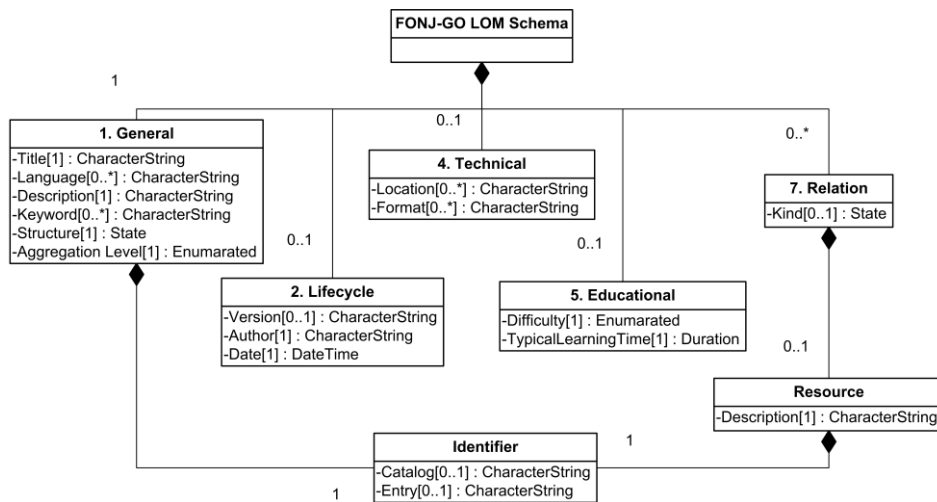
FONJ-GO LOM Schema

1

1. General
-Title[1] : CharacterString
-Language[0..*] : CharacterString
-Description[1] : CharacterString
-Keyword[0..*] : CharacterString
-Structure[1] : State
-Aggregation Level[1] : Enumarated

0..1

4. Technical
-Location[0..*] : CharacterString
-Format[0..*] : CharacterString

0..*

7. Relation
-Kind[0..1] : State

0..1

2. Lifecycle
-Version[0..1] : CharacterString
-Author[1] : CharacterString
-Date[1] : DateTime

0..1

5. Educational
-Difficulty[1] : Enumarated
-TypicalLearningTime[1] : Duration

0..1

Resource
-Description[1] : CharacterString

1

Identifier
-Catalog[0..1] : CharacterString
-Entry[0..1] : CharacterString

1